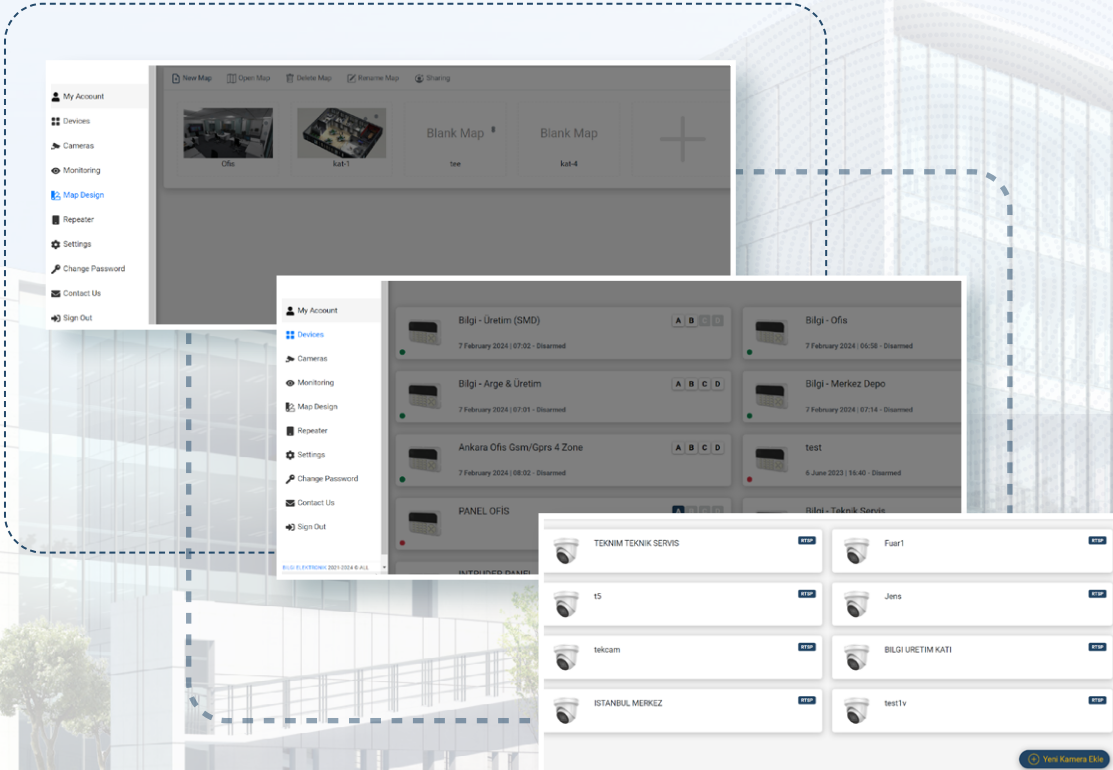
My Account
Devices
Cameras
Monitoring
Map Design
Repeater
Settings
Change Password
Contact Us
Sign Out

New Map
Open Map
Delete Map
Rename Map
Sharing

Ofis
kat-1
Blank Map
tee
Blank Map
kat-4

My Account
Devices
Cameras
Monitoring
Map Design
Repeater
Settings
Change Password
Contact Us
Sign Out
BILGI ELEKTRONIK 2021-2024 © ALL

Bilgi - Üretim (SMD)
A B C D
7 February 2024 | 07:02 - Disarmed
Bilgi - Ofis
7 February 2024 | 06:58 - Disarmed
Bilgi - Arge & Üretim
A B C D
7 February 2024 | 07:01 - Disarmed
Bilgi - Merkez Depo
7 February 2024 | 07:14 - Disarmed
Ankara Ofis Gsm/Gprs 4 Zone
A B C D
7 February 2024 | 08:02 - Disarmed
test
6 June 2023 | 16:40 - Disarmed
PANEL OFIS
A
Bilgi - Teknik Servis
INTRUDER PANEL

TEKNIM TEKNIK SERVIS
RTSP
Fuar1
RTSP
t5
RTSP
Jens
RTSP
tekcam
RTSP
BILGI URETIM KATI
RTSP
ISTANBUL MERKEZ
RTSP
test1v
RTSP
Yeni Kamera Ekle